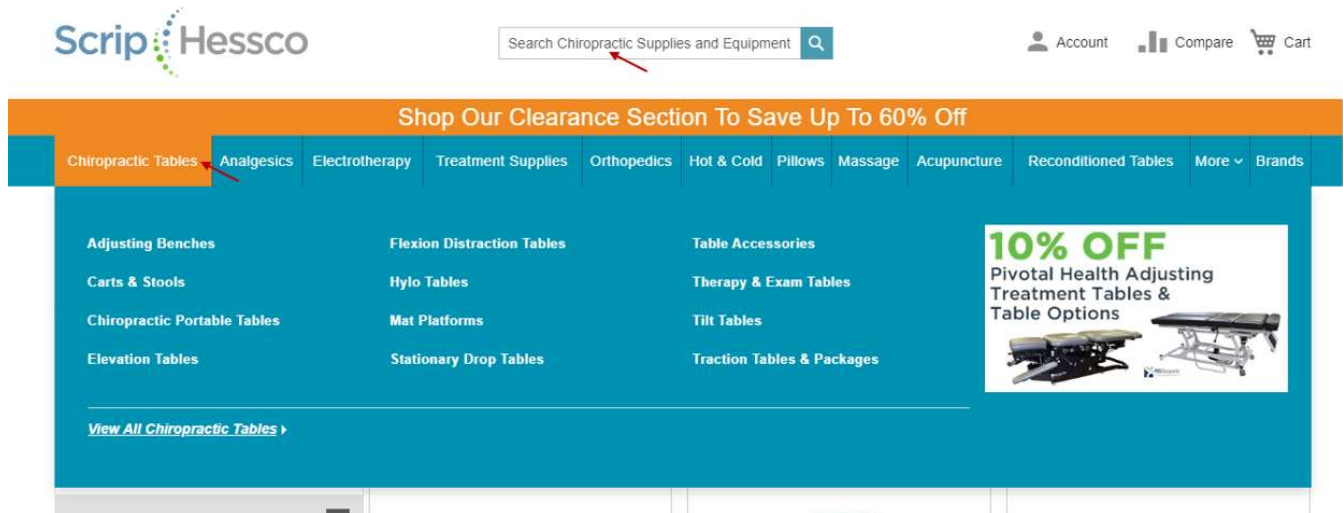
Scrip Hessco

Search Chiropractic Supplies and Equipment

Account Compare Cart

Shop Our Clearance Section To Save Up To 60% Off

Chiropractic Tables Analgesics Electrotherapy Treatment Supplies Orthopedics Hot & Cold Pillows Massage Acupuncture Reconditioned Tables More Brands

Adjusting Benches
Carts & Stools
Chiropractic Portable Tables
Elevation Tables

Flexion Distraction Tables
Hylo Tables
Mat Platforms
Stationary Drop Tables

Table Accessories
Therapy & Exam Tables
Tilt Tables
Traction Tables & Packages

10% OFF
Pivotal Health Adjusting Treatment Tables & Table Options

View All Chiropractic Tables